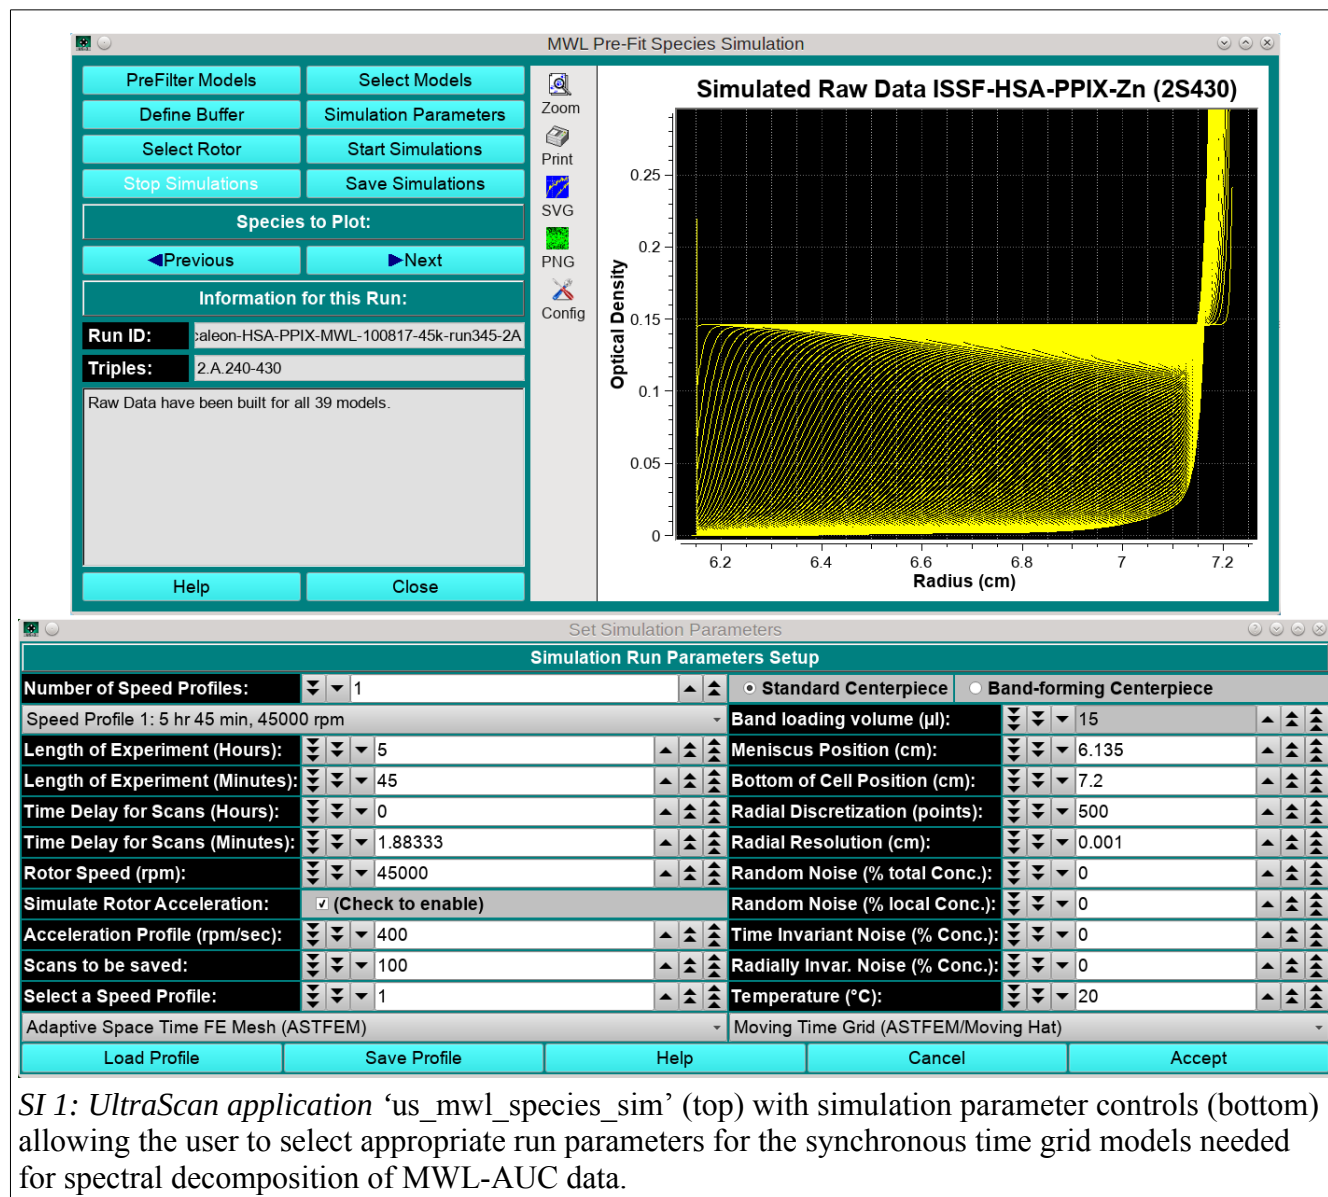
MWL Pre-Fit Species Simulation

PreFilter Models
Select Models
Define Buffer
Simulation Parameters
Select Rotor
Start Simulations
Stop Simulations
Save Simulations
Species to Plot:
◀Previous
▶Next
Information for this Run:
Run ID: :aleon-HSA-PPIX-MWL-100817-45k-run345-2A
Triples: 2.A.240-430
Raw Data have been built for all 39 models.
Help
Close

Zoom
Print
SVG
PNG
Config

Simulated Raw Data ISSF-HSA-PPIX-Zn (2S430)

Optical Density
0.25
0.2
0.15
0.1
0.05
0
6.2
6.4
6.6
6.8
7
7.2
Radius (cm)

Set Simulation Parameters
Simulation Run Parameters Setup

| | | | |
|---|---|---|---|
| Number of Speed Profiles: | 1 | Standard Centerpiece | Band-forming Centerpiece |
| Speed Profile 1: 5 hr 45 min, 45000 rpm | | Band loading volume (μl): | 15 |
| Length of Experiment (Hours): | 5 | Meniscus Position (cm): | 6.135 |
| Length of Experiment (Minutes): | 45 | Bottom of Cell Position (cm): | 7.2 |
| Time Delay for Scans (Hours): | 0 | Radial Discretization (points): | 500 |
| Time Delay for Scans (Minutes): | 1.88333 | Radial Resolution (cm): | 0.001 |
| Rotor Speed (rpm): | 45000 | Random Noise (% total Conc.): | 0 |
| Simulate Rotor Acceleration: | (Check to enable) | Random Noise (% local Conc.): | 0 |
| Acceleration Profile (rpm/sec): | 400 | Time Invariant Noise (% Conc.): | 0 |
| Scans to be saved: | 100 | Radially Invar. Noise (% Conc.): | 0 |
| Select a Speed Profile: | 1 | Temperature (°C): | 20 |
| Adaptive Space Time FE Mesh (ASTFEM) | | Moving Time Grid (ASTFEM/Moving Hat) | |

Load Profile
Save Profile
Help
Cancel
Accept

SI 1: UltraScan application ‘us_mwl_species_sim’ (top) with simulation parameter controls (bottom) allowing the user to select appropriate run parameters for the synchronous time grid models needed for spectral decomposition of MWL-AUC data.